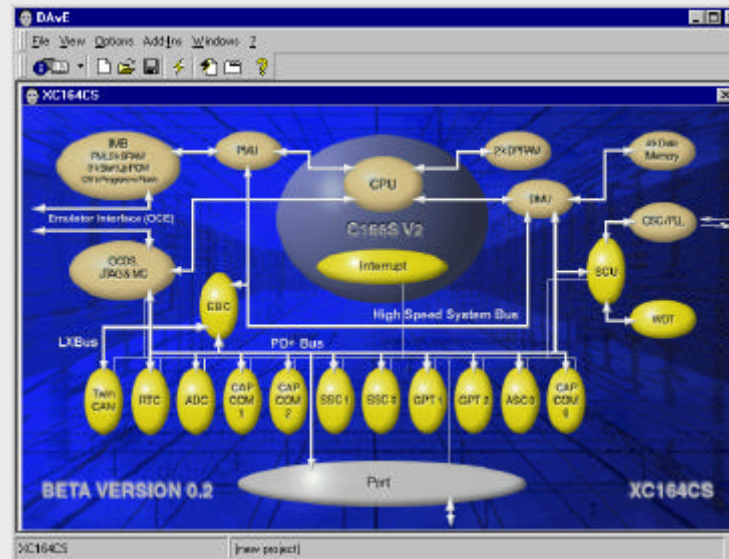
DAvE

File View Options Add-Ins Windows ?

XC164CS

IMB
PMU, 2x SPAM
2x Start UpROM
OTP/Programm Flash

PMU

2x DPRAM

4k Data Memory

CPU

C166S V2

DMU

Emulator Interface (OCE)

OCDS, JTAG & MC

CRC/PLL

Interrupt

SCU

EBC

High Speed System Bus

WDT

LXBus

PD+ Bus

Twin CAN

RTC

ADC

CAP COM 1

CAP COM 2

SSC 1

SSC 0

GPT 1

GPT 2

ASC 0

CAP COM 6

Port

BETA VERSION 0.2

XC164CS

XC164CS

[new project]